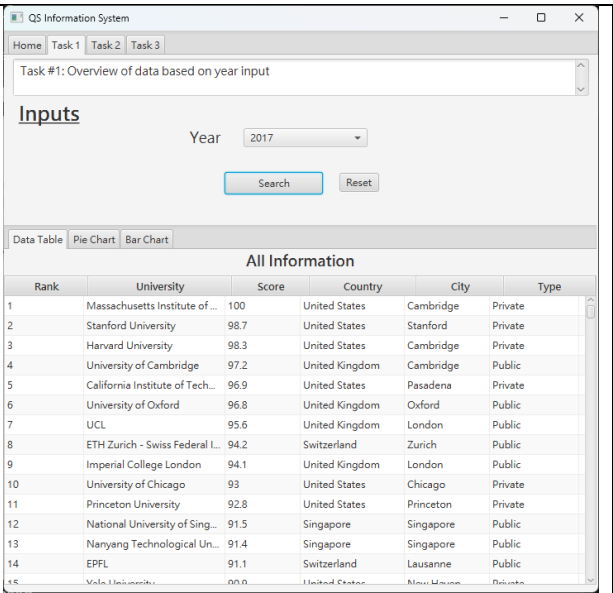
QS Information System

Home Task 1 Task 2 Task 3

Task #1: Overview of data based on year input

Inputs

Year 2017

Search Reset

Data Table Pie Chart Bar Chart

All Information

| Rank | University | Score | Country | City | Type |
|---|---|---|---|---|---|
| 1 | Massachusetts Institute of ... | 100 | United States | Cambridge | Private |
| 2 | Stanford University | 98.7 | United States | Stanford | Private |
| 3 | Harvard University | 98.3 | United States | Cambridge | Private |
| 4 | University of Cambridge | 97.2 | United Kingdom | Cambridge | Public |
| 5 | California Institute of Tech... | 96.9 | United States | Pasadena | Private |
| 6 | University of Oxford | 96.8 | United Kingdom | Oxford | Public |
| 7 | UCL | 95.6 | United Kingdom | London | Public |
| 8 | ETH Zurich - Swiss Federal I... | 94.2 | Switzerland | Zurich | Public |
| 9 | Imperial College London | 94.1 | United Kingdom | London | Public |
| 10 | University of Chicago | 93 | United States | Chicago | Private |
| 11 | Princeton University | 92.8 | United States | Princeton | Private |
| 12 | National University of Sing... | 91.5 | Singapore | Singapore | Public |
| 13 | Nanyang Technological Un... | 91.4 | Singapore | Singapore | Public |
| 14 | EPFL | 91.1 | Switzerland | Lausanne | Public |
| 15 | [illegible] | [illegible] | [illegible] | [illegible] | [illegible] |